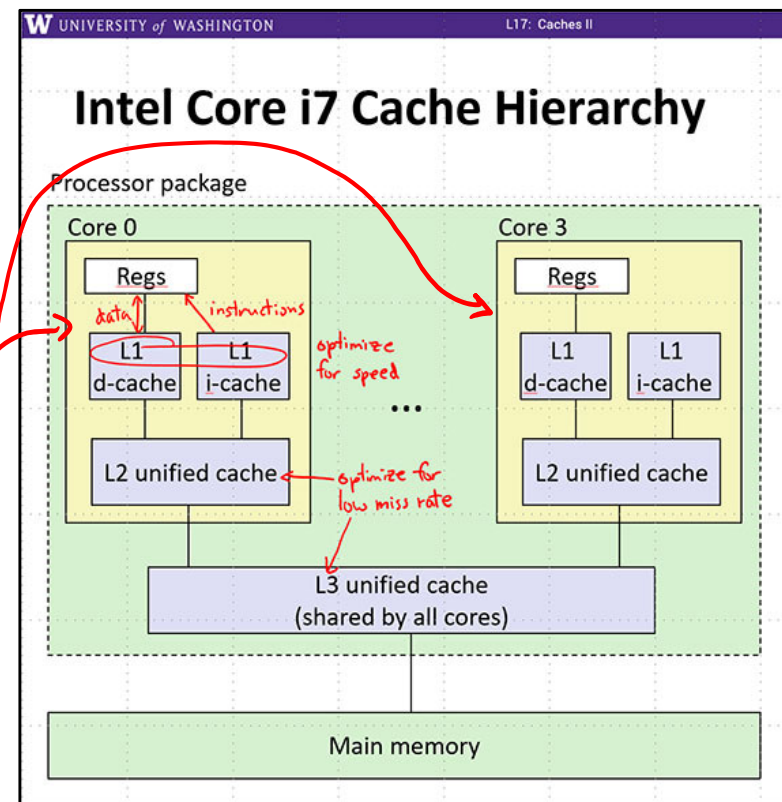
W UNIVERSITY of WASHINGTON

L17: Caches II

Intel Core i7 Cache Hierarchy

Processor package

Core 0

Regs

data

instructions

L1 d-cache

L1 i-cache

optimize for speed

L2 unified cache

optimize for low miss rate

...

Core 3

Regs

L1 d-cache

L1 i-cache

L2 unified cache

L3 unified cache (shared by all cores)

Main memory